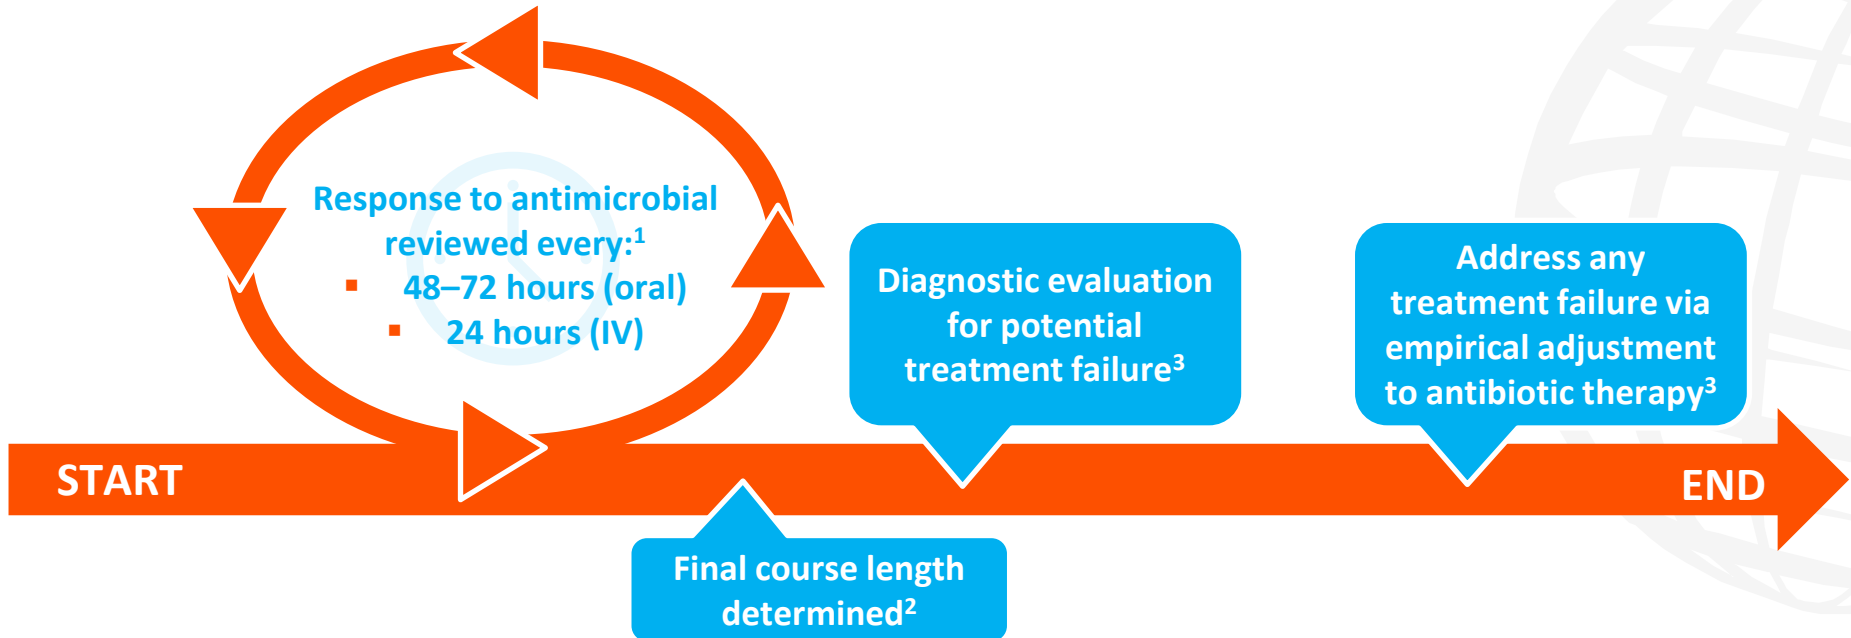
Response to antimicrobial reviewed every:$^1$

- 48–72 hours (oral)
- 24 hours (IV)

Diagnostic evaluation for potential treatment failure$^3$

Address any treatment failure via empirical adjustment to antibiotic therapy$^3$

START

END

Final course length determined$^2$